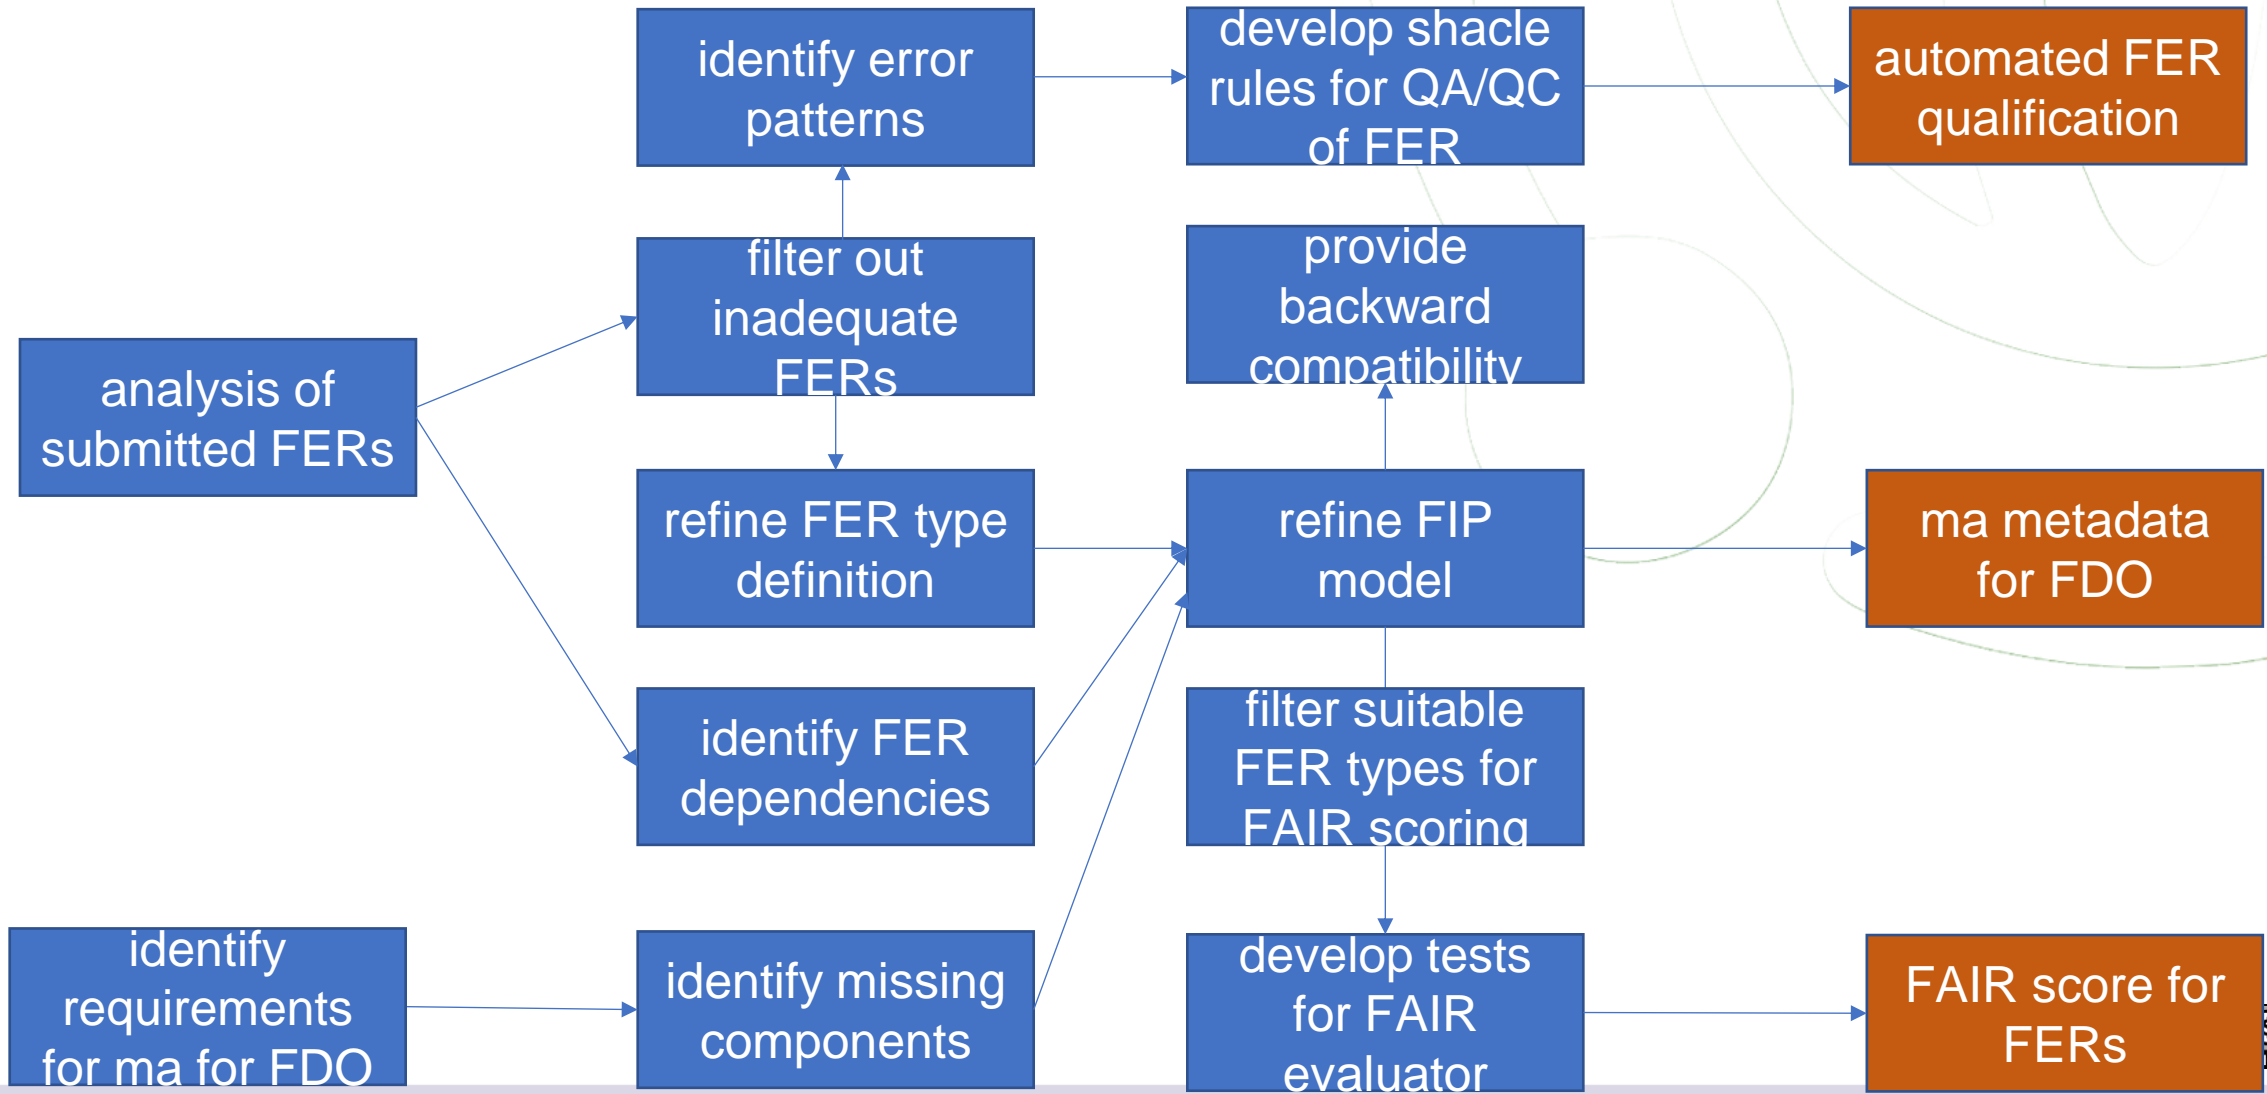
identify error patterns

develop shacle rules for QA/QC of FER

automated FER qualification

filter out inadequate FERs

provide backward compatibility

analysis of submitted FERs

refine FER type definition

refine FIP model

ma metadata for FDO

identify FER dependencies

filter suitable FER types for FAIR scoring

identify requirements for ma for FDO

identify missing components

develop tests for FAIR evaluator

FAIR score for FERs